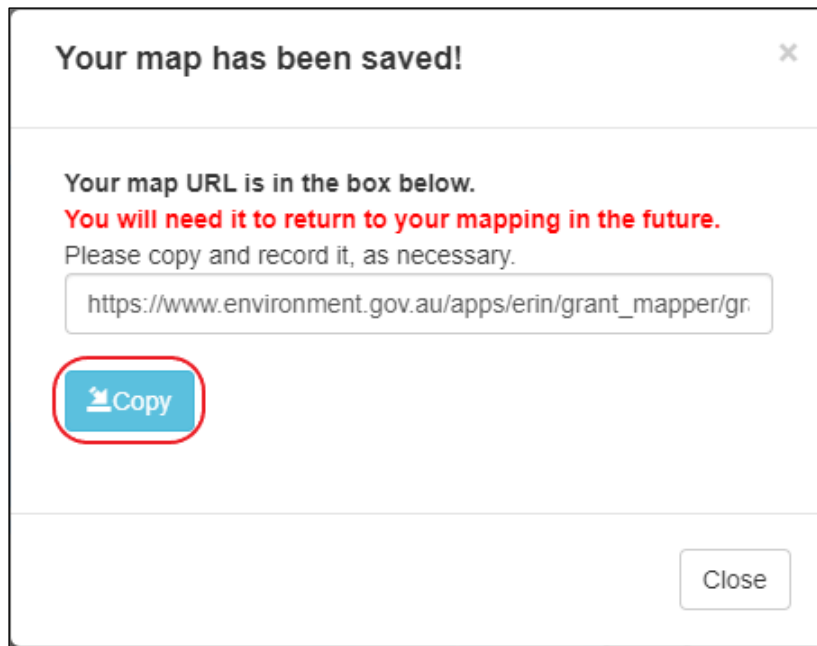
Your map has been saved!

×

Your map URL is in the box below.
You will need it to return to your mapping in the future.
Please copy and record it, as necessary.

https://www.environment.gov.au/apps/erin/grant_mapper/gr

Copy

Close